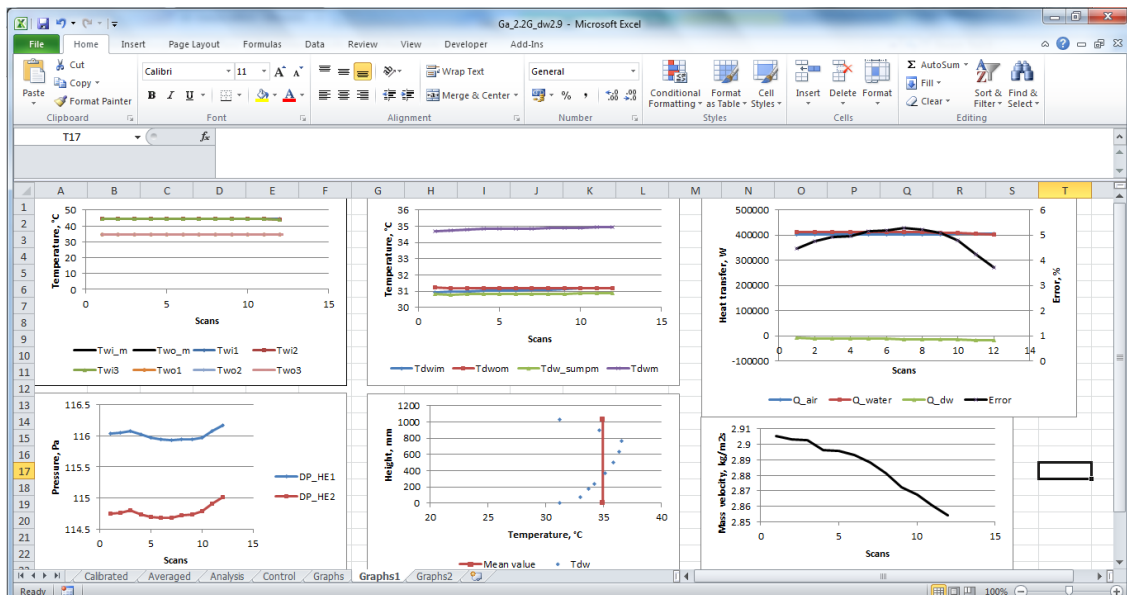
Ga_2.2G_dw2.9 - Microsoft Excel

File Home Insert Page Layout Formulas Data Review View Developer Add-Ins

Paste
Cut
Copy
Format Painter
Clipboard

Calibri 11 A A
B I U
Font

Wrap Text
Merge & Center
Alignment

General
% ,
.00 .0
Number

Conditional Formatting
Format as Table
Cell Styles
Styles

Insert Delete Format
Cells

AutoSum
Fill
Clear
Sort & Filter
Find & Select
Editing

T17 fx

A B C D E F G H I J K L M N O P Q R S T

Temperature, °C
50
40
30
20
10
0
0 5 10 15
Scans
Twi_m Two_m Twi1 Twi2 Twi3 Two1 Two2 Two3

Temperature, °C
36
35
34
33
32
31
30
0 5 10 15
Scans
Tdwim Tdwom Tdw_sumpm Tdwm

Heat transfer, W
500000
400000
300000
200000
100000
0
-100000
0 2 4 6 8 10 12 14
Scans
Error, %
6
5
4
3
2
1
0
Q_air Q_water Q_dw Error

Pressure, Pa
116.5
116
115.5
115
114.5
0 5 10 15
Scans
DP_HE1
DP_HE2

Height, mm
1200
1000
800
600
400
200
0
20 25 30 35 40
Temperature, °C
Mean value Tdw

Mass velocity, kg/m2s
2.91
2.9
2.89
2.88
2.87
2.86
2.85
0 5 10 15
Scans

Calibrated Averaged Analysis Control Graphs Graphs1 Graphs2
Ready 100%